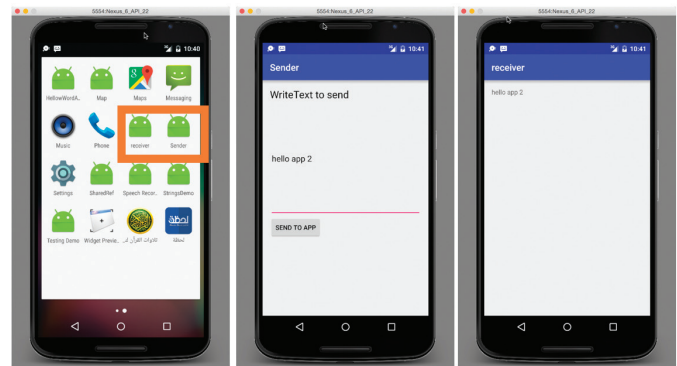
5554:Nexus_6_API_22

10:40

HellowWordA.. Map Maps Messaging

Music Phone receiver Sender

Settings SharedRef Speech Recor.. StringsDemo

Testing Demo Widget Previe.. تلاوات القرآن ك.. لحظة

5554:Nexus_6_API_22

10:41

Sender

WriteText to send

hello app 2

SEND TO APP

5554:Nexus_6_API_22

10:41

receiver

hello app 2